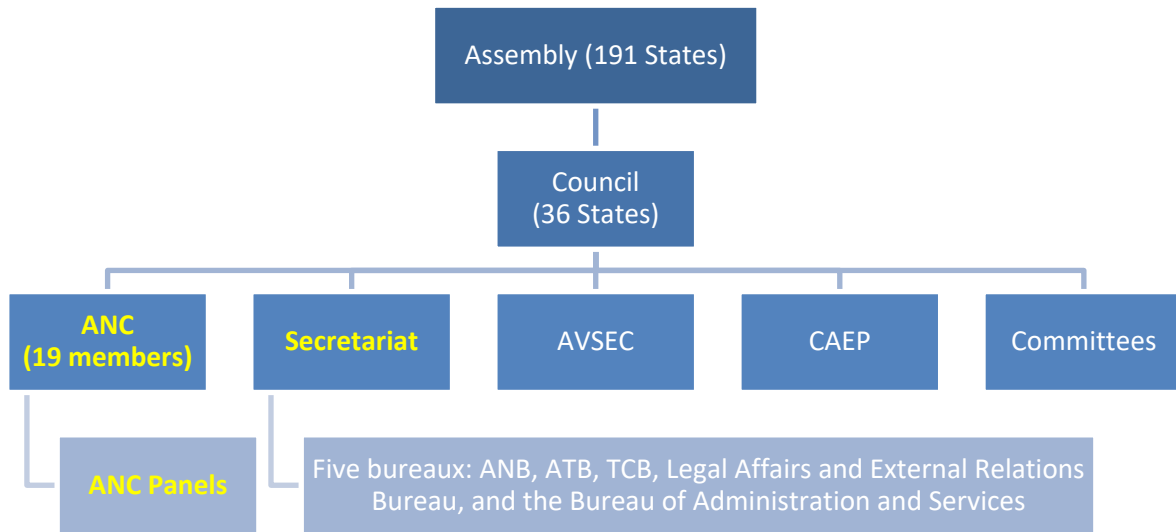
Assembly (191 States)

Council
(36 States)

ANC
(19 members)

Secretariat

AVSEC

CAEP

Committees

ANC Panels

Five bureaux: ANB, ATB, TCB, Legal Affairs and External Relations Bureau, and the Bureau of Administration and Services